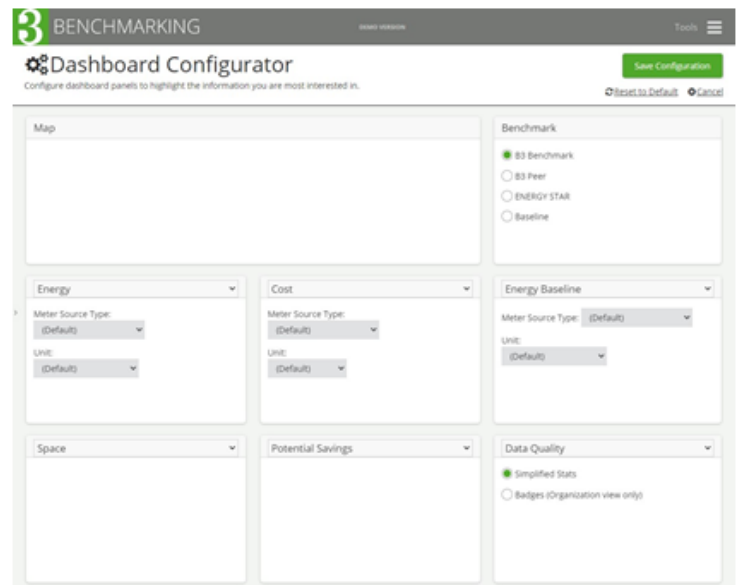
B3 BENCHMARKING

DEMO VERSION

Tools

Dashboard Configurator

Configure dashboard panels to highlight the information you are most interested in.

Save Configuration

Reset to Default Cancel

Map

Benchmark

B3 Benchmark

B3 Peer

ENERGY STAR

Baseline

Energy

Meter Source Type:

(Default)

Unit:

(Default)

Cost

Meter Source Type:

(Default)

Unit:

(Default)

Energy Baseline

Meter Source Type: (Default)

Unit:

(Default)

Space

Potential Savings

Data Quality

Simplified Stats

Badges (Organization view only)